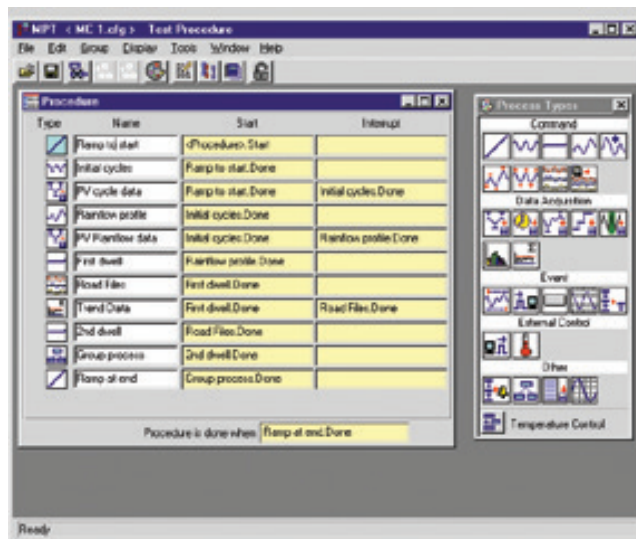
MPT <MC 1.cfg> Test Procedure

File Edit Group Display Tools Window Help

Procedure

| Type | Name | Start | Interrupt |
|---|---|---|---|
| | Ramp to start | <Procedure>.Start | |
| | Initial cycles | Ramp to start.Done | |
| | PV cycle data | Ramp to start.Done | Initial cycles.Done |
| | Rainflow profile | Initial cycles.Done | |
| | PV Rainflow data | Initial cycles.Done | Rainflow profile.Done |
| | First dwell | Rainflow profile.Done | |
| | Road Files | First dwell.Done | |
| | Trend Data | First dwell.Done | Road Files.Done |
| | 2nd dwell | Road Files.Done | |
| | Group process | 2nd dwell.Done | |
| | Ramp at end | Group process.Done | |

Procedure is done when Ramp at end.Done

Process Types

Command

Data Acquisition

Event

External Control

Other

Temperature Control

Ready